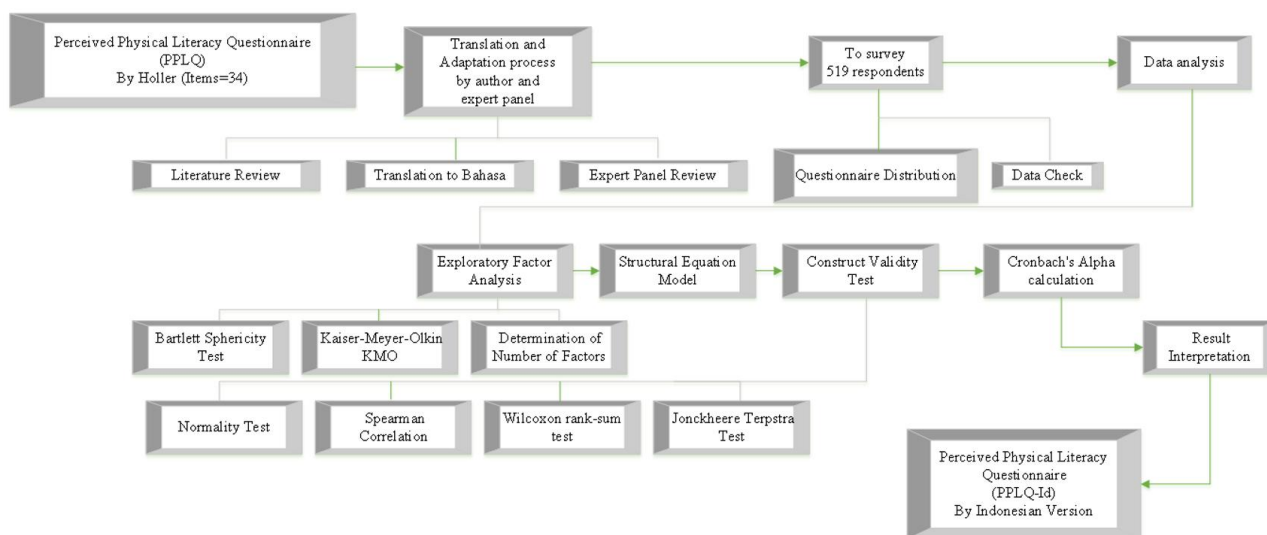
Perceived Physical Literacy Questionnaire (PPLQ) By Holler (Items=34)

Translation and Adaptation process by author and expert panel

To survey 519 respondents

Data analysis

Literature Review

Translation to Bahasa

Expert Panel Review

Questionnaire Distribution

Data Check

Exploratory Factor Analysis

Structural Equation Model

Construct Validity Test

Cronbach's Alpha calculation

Bartlett Sphericity Test

Kaiser-Meyer-Olkin KMO

Determination of Number of Factors

Result Interpretation

Normality Test

Spearman Correlation

Wilcoxon rank-sum test

Jonckheere Terpstra Test

Perceived Physical Literacy Questionnaire (PPLQ-Id) By Indonesian Version